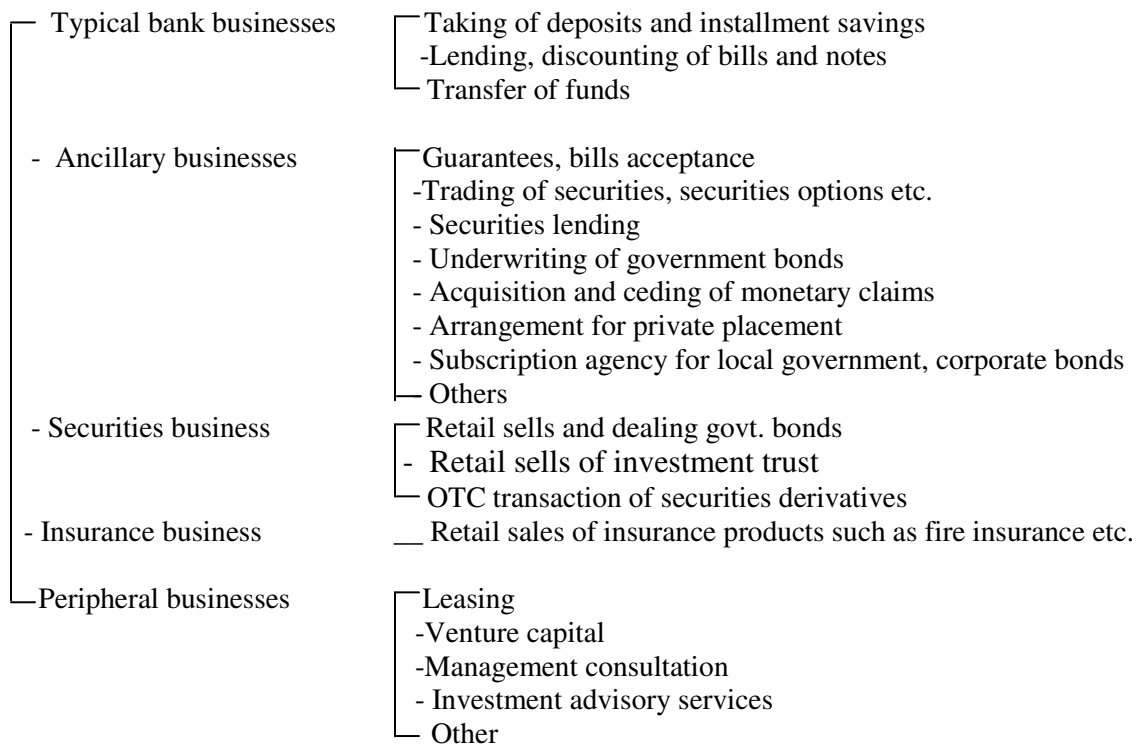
Typical bank businesses
Taking of deposits and installment savings
-Lending, discounting of bills and notes
Transfer of funds

- Ancillary businesses
Guarantees, bills acceptance
-Trading of securities, securities options etc.
- Securities lending
- Underwriting of government bonds
- Acquisition and ceding of monetary claims
- Arrangement for private placement
- Subscription agency for local government, corporate bonds
Others

- Securities business
Retail sells and dealing govt. bonds
- Retail sells of investment trust
OTC transaction of securities derivatives

- Insurance business
__ Retail sales of insurance products such as fire insurance etc.

Peripheral businesses
Leasing
-Venture capital
-Management consultation
- Investment advisory services
Other